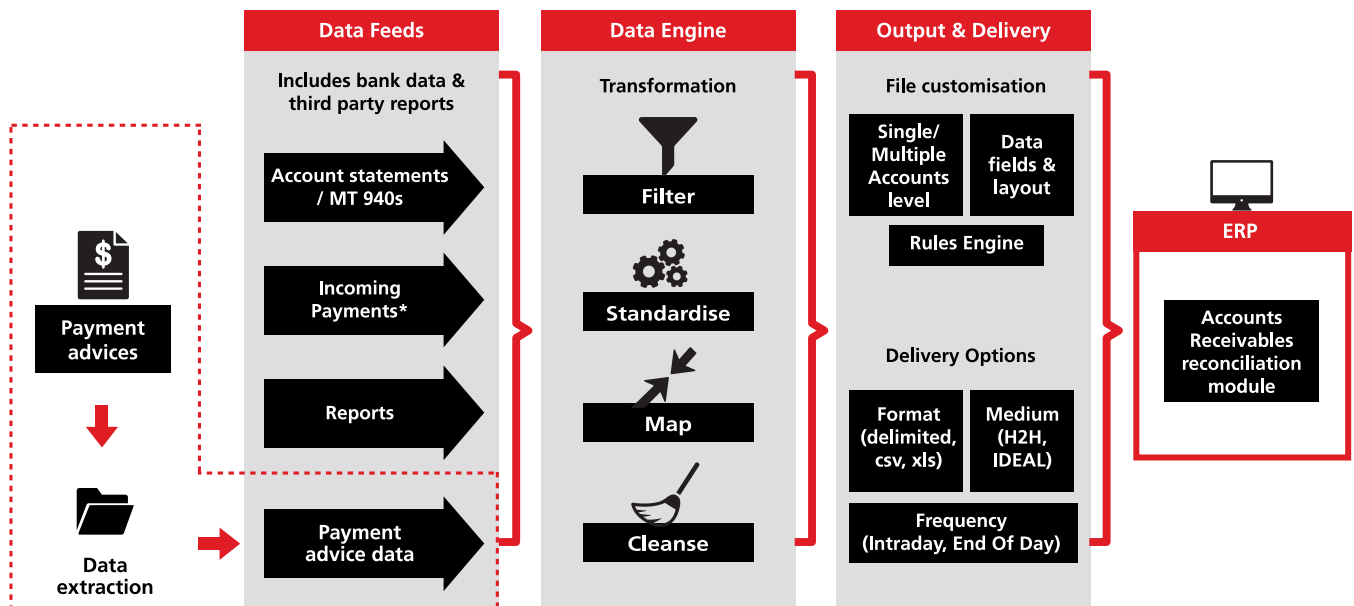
Payment advices

Data extraction

Data Feeds

Includes bank data & third party reports

Account statements / MT 940s

Incoming Payments*

Reports

Payment advice data

Data Engine

Transformation

Filter

Standardise

Map

Cleanse

Output & Delivery

File customisation

Single/ Multiple Accounts level

Data fields & layout

Rules Engine

Delivery Options

Format (delimited, csv, xls)

Medium (H2H, IDEAL)

Frequency (Intraday, End Of Day)

ERP

Accounts Receivables reconciliation module